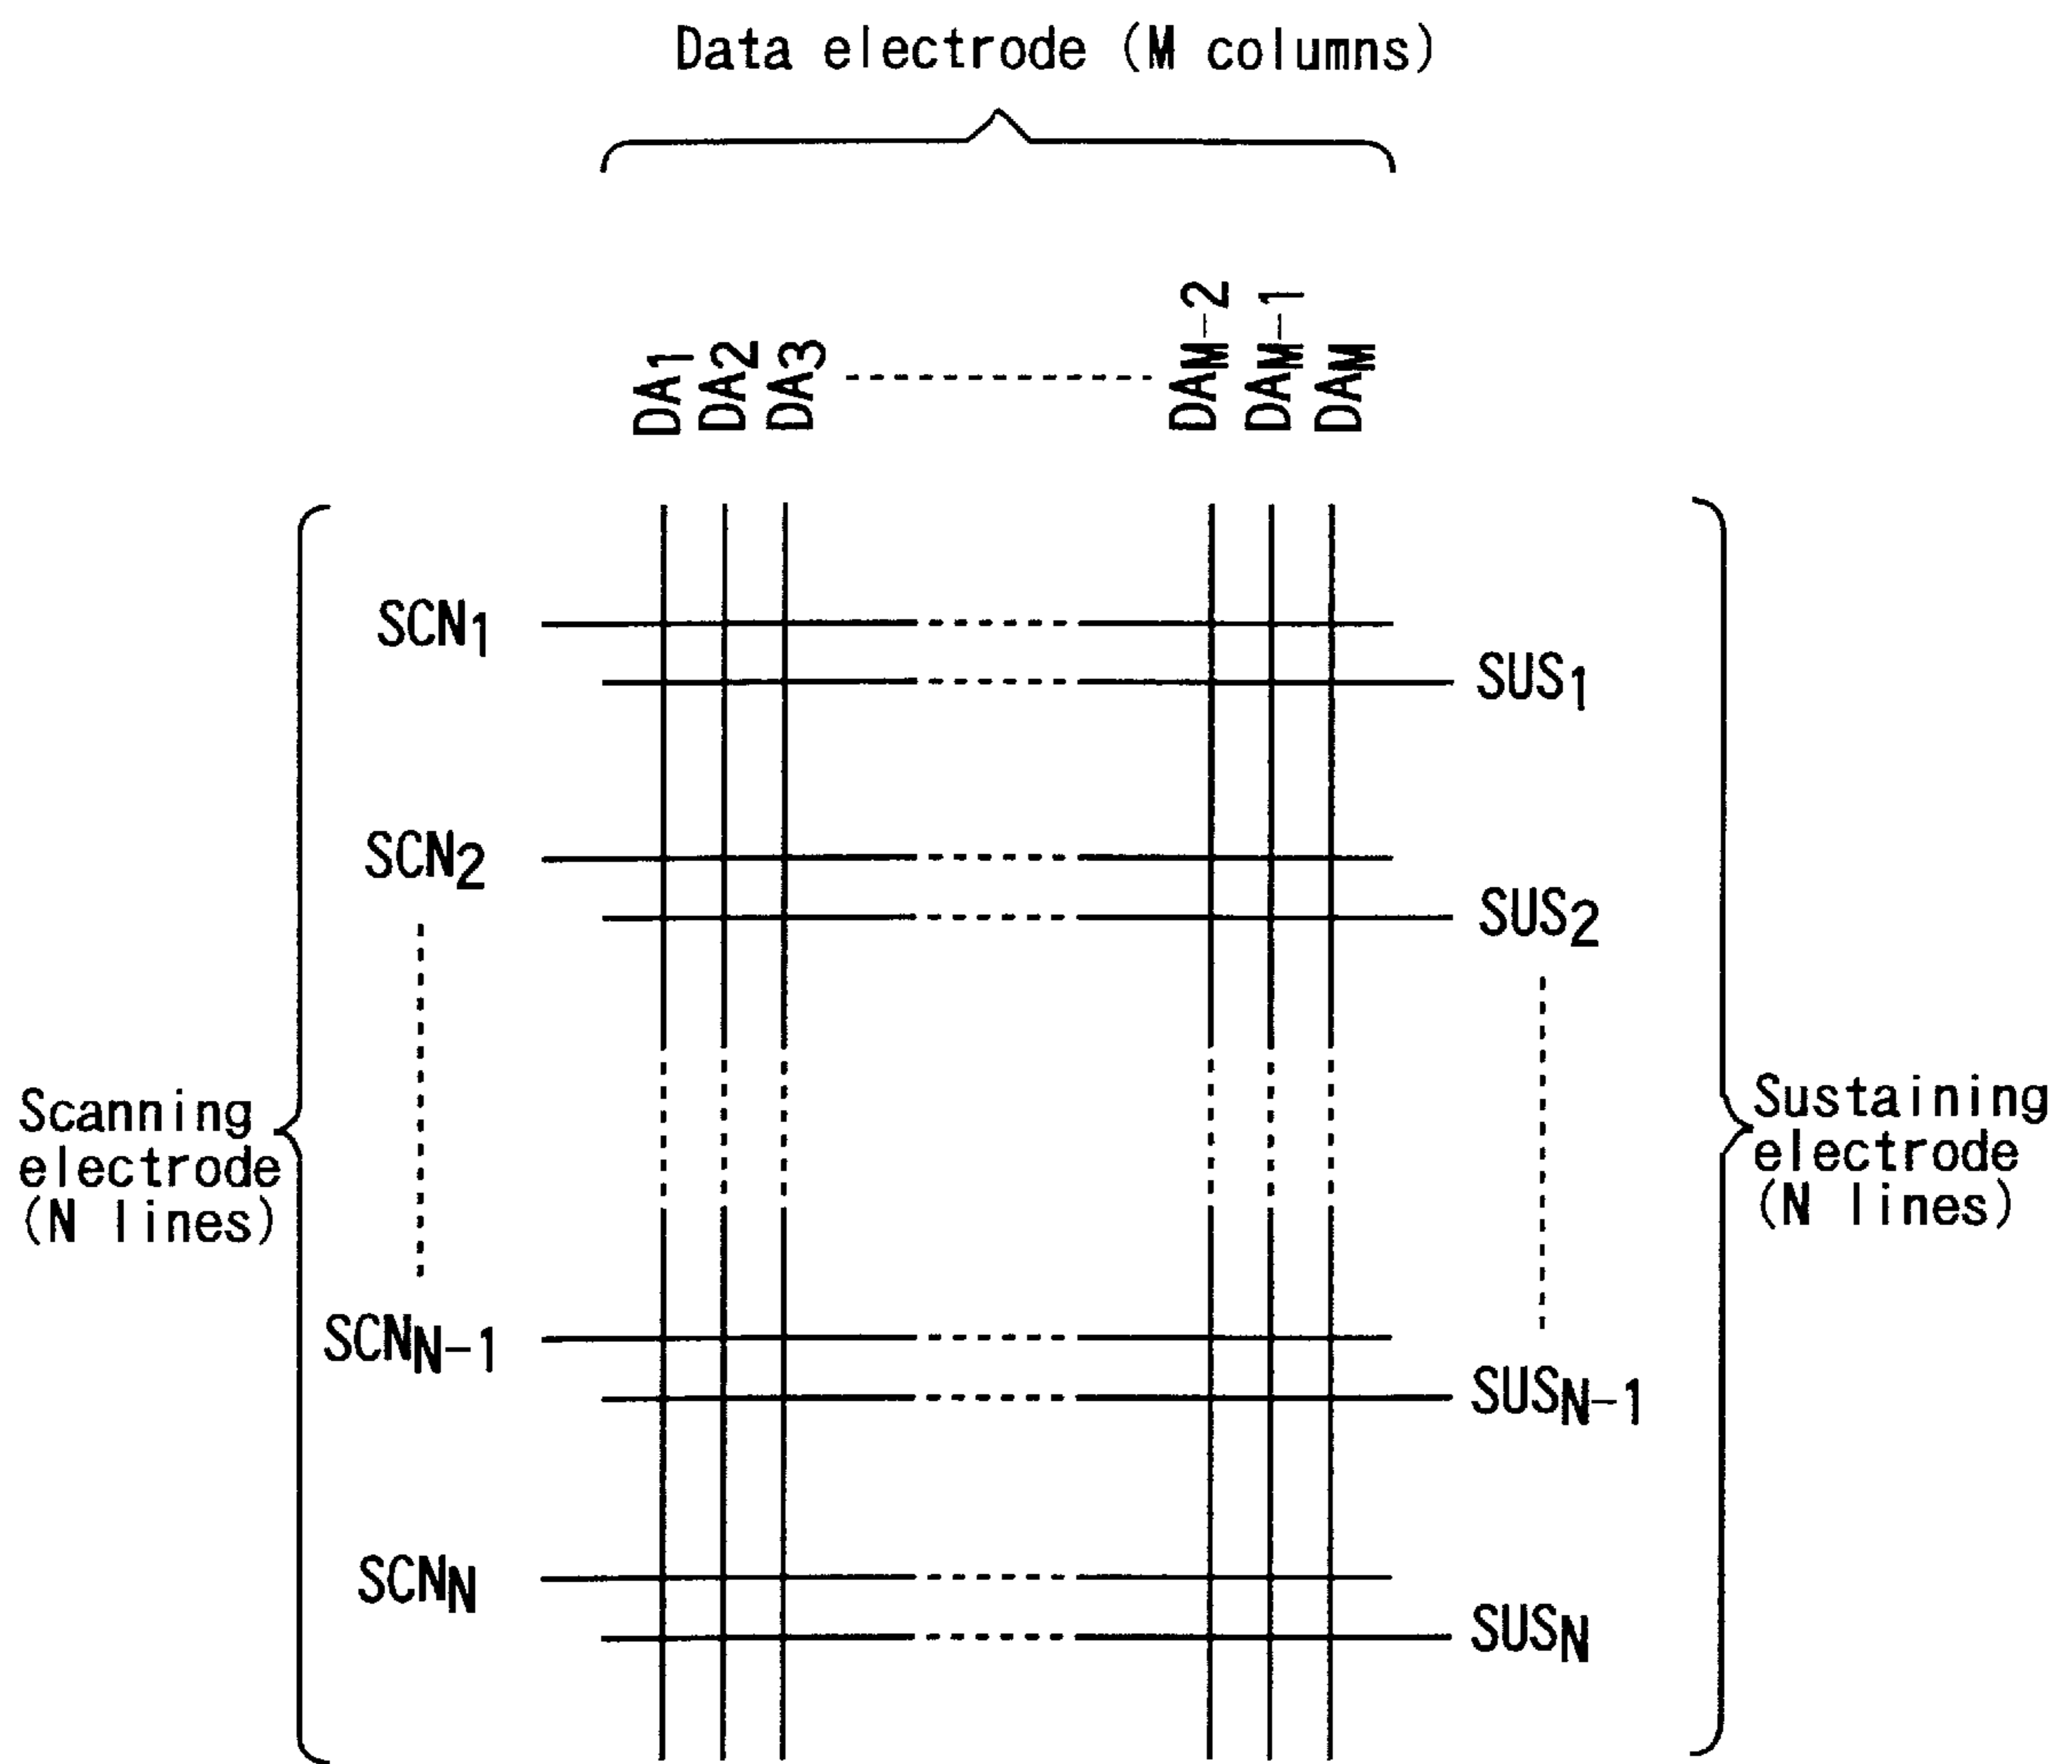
Data electrode (M columns)

$DA_1$ $DA_2$ $DA_3$ $DA_{M-2}$ $DA_{M-1}$ $DA_M$

$SCN_1$

$SUS_1$

$SCN_2$

$SUS_2$

Scanning electrode (N lines)

Sustaining electrode (N lines)

$SCN_{N-1}$

$SUS_{N-1}$

$SCN_N$

$SUS_N$